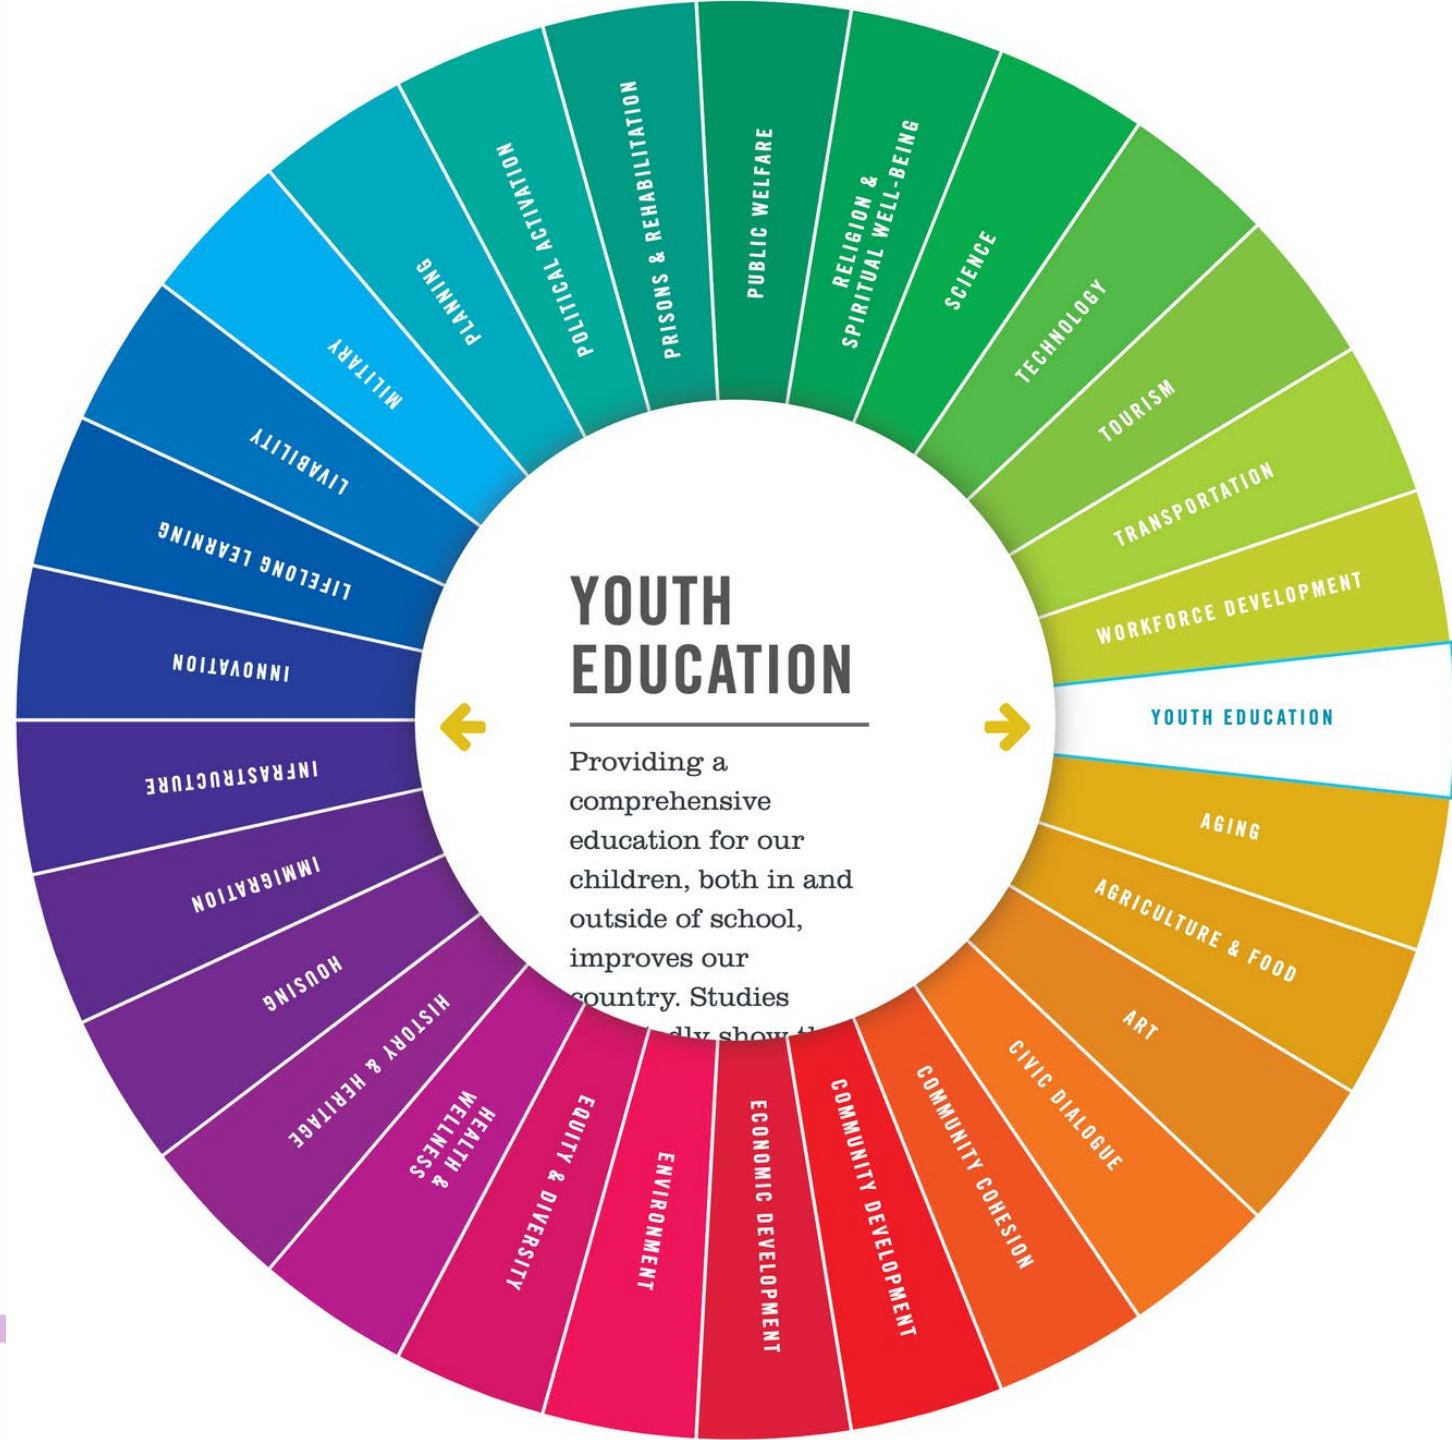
YOUTH EDUCATION

Providing a comprehensive education for our children, both in and outside of school, improves our country. Studies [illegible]

YOUTH EDUCATION
AGING
AGRICULTURE & FOOD
ART
CIVIC DIALOGUE
COMMUNITY COHESION
COMMUNITY DEVELOPMENT
ECONOMIC DEVELOPMENT
ENVIRONMENT
EQUITY & DIVERSITY
HEALTH & WELLNESS
HISTORY & HERITAGE
HOUSING
IMMIGRATION
INFRASTRUCTURE
INNOVATION
LIFELONG LEARNING
LIVABILITY
MILITARY
PLANNING
POLITICAL ACTIVATION
PRISONS & REHABILITATION
PUBLIC WELFARE
RELIGION & SPIRITUAL WELL-BEING
SCIENCE
TECHNOLOGY
TOURISM
TRANSPORTATION
WORKFORCE DEVELOPMENT